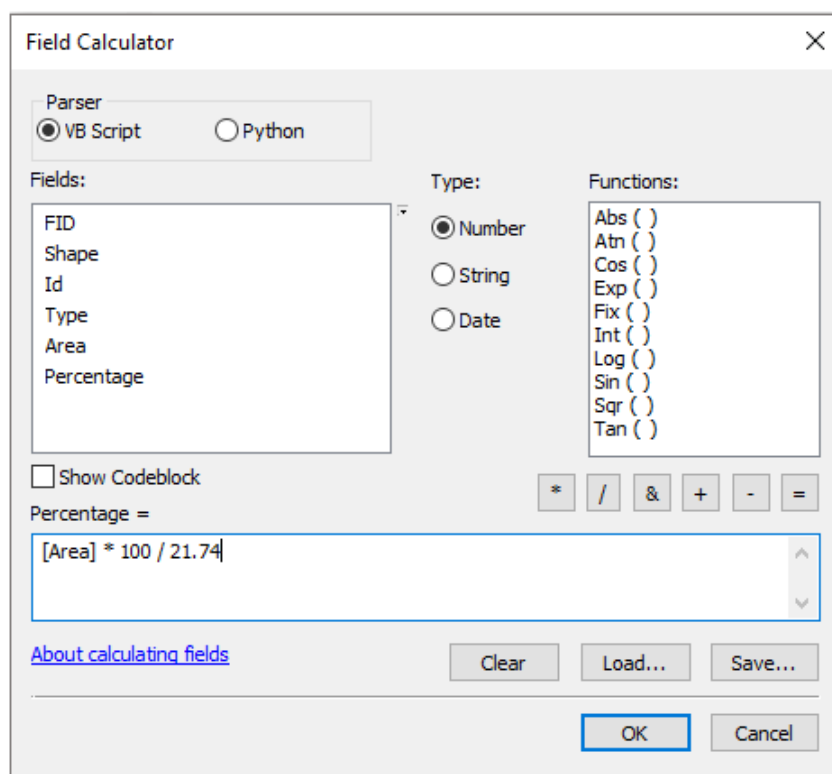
Field Calculator

Parser
VB Script
Python

Fields:
FID
Shape
Id
Type
Area
Percentage

Type:
Number
String
Date

Functions:
Abs ( )
Atn ( )
Cos ( )
Exp ( )
Fix ( )
Int ( )
Log ( )
Sin ( )
Sqr ( )
Tan ( )

Show Codeblock

| * | / | & | + | - | = |
|---|---|---|---|---|---|

Percentage =

[Area] * 100 / 21.74

About calculating fields

Clear
Load...
Save...

OK
Cancel